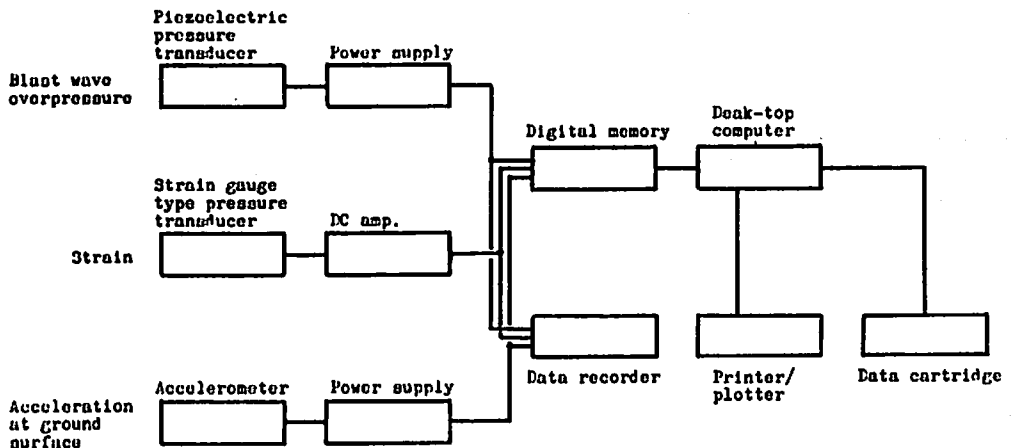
Piezoelectric pressure transducer

Power supply

Blast wave overpressure

Digital memory

Desk-top computer

Strain gauge type pressure transducer

DC amp.

Strain

Data recorder

Printer/ plotter

Data cartridge

Accelerometer

Power supply

Acceleration at ground surface